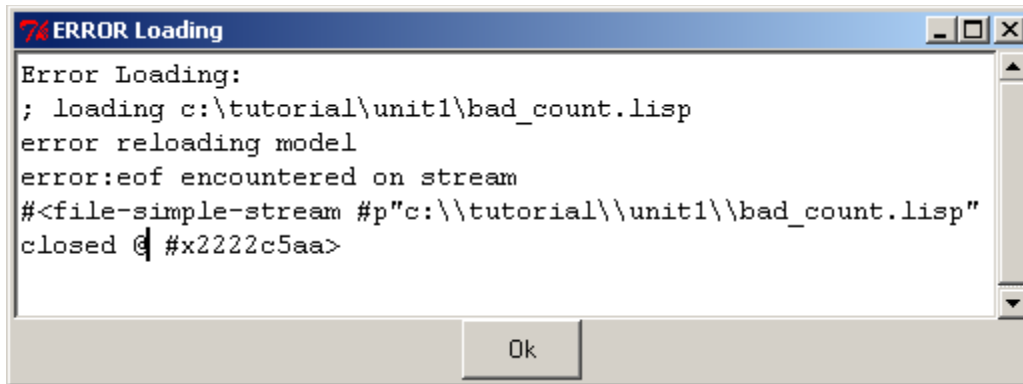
ERROR Loading

Error Loading:
; loading c:\tutorial\unit1\bad_count.lisp
error reloading model
error:eof encountered on stream
#<file-simple-stream #p"c:\\tutorial\\unit1\\bad_count.lisp" closed @ #x2222c5aa>

Ok